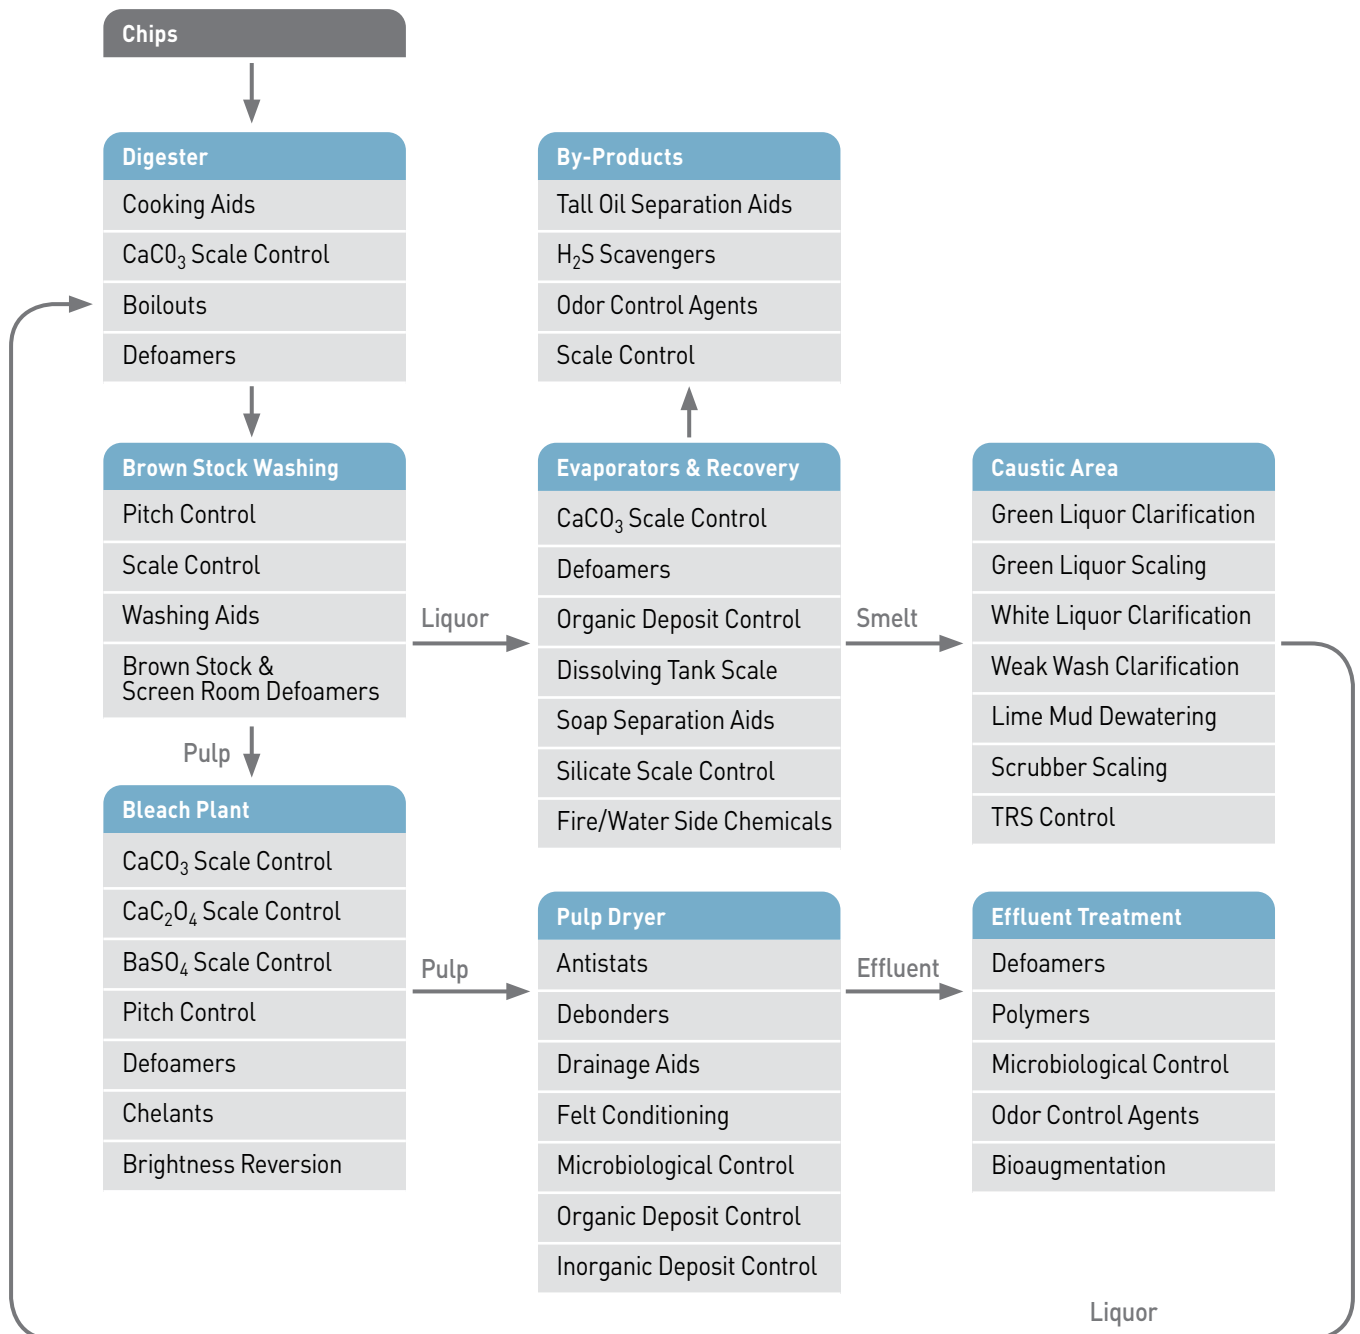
Chips

Digester
Cooking Aids
$CaCO_3$ Scale Control
Boilouts
Defoamers

Brown Stock Washing
Pitch Control
Scale Control
Washing Aids
Brown Stock & Screen Room Defoamers

Pulp

Bleach Plant
$CaCO_3$ Scale Control
$CaC_2O_4$ Scale Control
$BaSO_4$ Scale Control
Pitch Control
Defoamers
Chelants
Brightness Reversion

By-Products
Tall Oil Separation Aids
$H_2S$ Scavengers
Odor Control Agents
Scale Control

Liquor

Evaporators & Recovery
$CaCO_3$ Scale Control
Defoamers
Organic Deposit Control
Dissolving Tank Scale
Soap Separation Aids
Silicate Scale Control
Fire/Water Side Chemicals

Pulp

Pulp Dryer
Antistats
Debonders
Drainage Aids
Felt Conditioning
Microbiological Control
Organic Deposit Control
Inorganic Deposit Control

Smelt

Caustic Area
Green Liquor Clarification
Green Liquor Scaling
White Liquor Clarification
Weak Wash Clarification
Lime Mud Dewatering
Scrubber Scaling
TRS Control

Effluent

Effluent Treatment
Defoamers
Polymers
Microbiological Control
Odor Control Agents
Bioaugmentation

Liquor